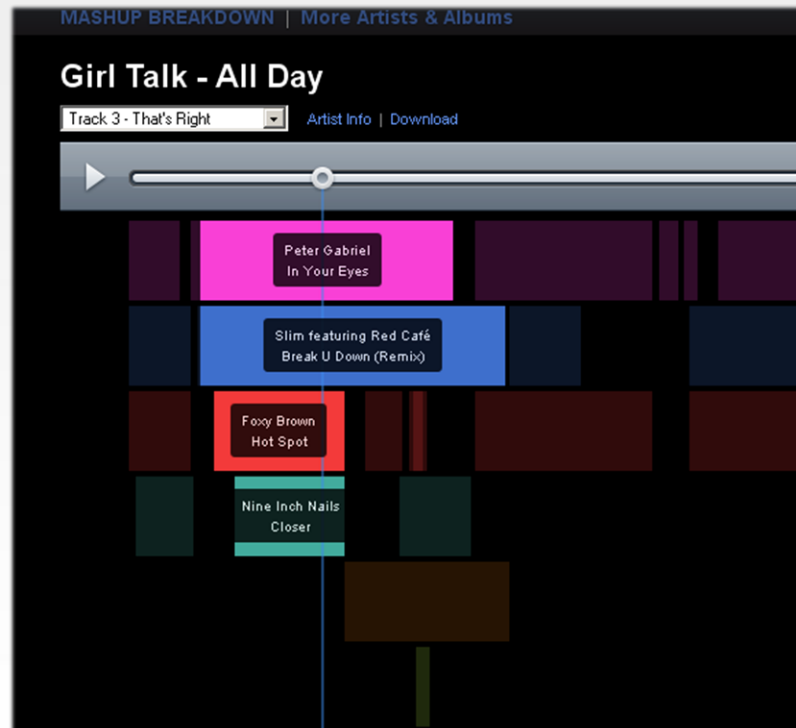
MASHUP BREAKDOWN | More Artists & Albums

Girl Talk - All Day

Track 3 - That's Right

Artist Info | Download

Peter Gabriel
In Your Eyes

Slim featuring Red Café
Break U Down (Remix)

Foxy Brown
Hot Spot

Nine Inch Nails
Closer